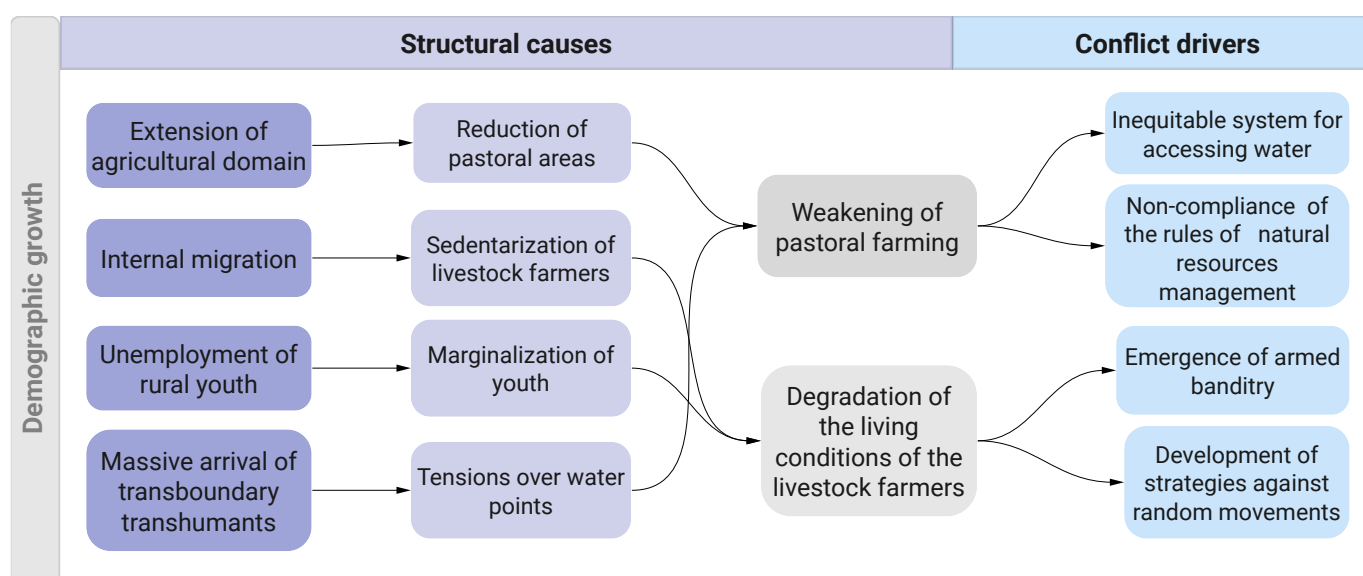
Demographic growth

Structural causes

Conflict drivers

Extension of agricultural domain

Reduction of pastoral areas

Internal migration

Sedentarization of livestock farmers

Unemployment of rural youth

Marginalization of youth

Massive arrival of transboundary transhumants

Tensions over water points

Weakening of pastoral farming

Degradation of the living conditions of the livestock farmers

Inequitable system for accessing water

Non-compliance of the rules of natural resources management

Emergence of armed banditry

Development of strategies against random movements